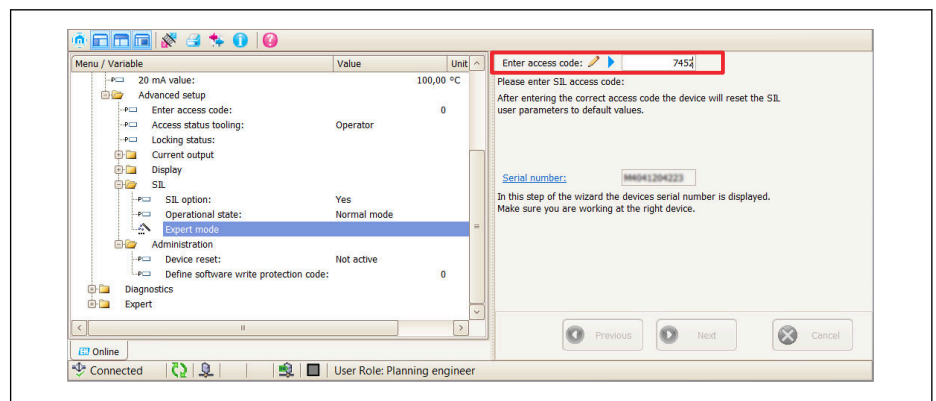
| Menu / Variable | Value | Unit |
|---|---|---|
| 20 mA value: | 100,00 | °C |
| Advanced setup | | |
| Enter access code: | 0 | |
| Access status tooling: | Operator | |
| Locking status: | | |
| Current output | | |
| Display | | |
| SIL | | |
| SIL option: | Yes | |
| Operational state: | Normal mode | |
| Expert mode | | |
| Administration | | |
| Device reset: | Not active | |
| Define software write protection code: | 0 | |
| Diagnostics | | |
| Expert | | |

Online

Enter access code: 7452

Please enter SIL access code:

After entering the correct access code the device will reset the SIL user parameters to default values.

Serial number: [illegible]

In this step of the wizard the devices serial number is displayed. Make sure you are working at the right device.

Previous Next Cancel

Connected | User Role: Planning engineer